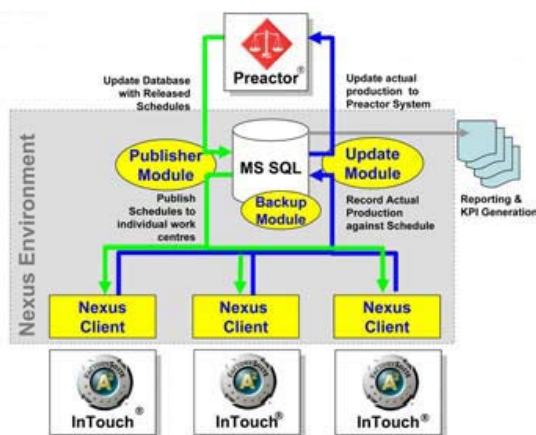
Preactor®

Update Database with Released Schedules

Update actual production to Preactor System

Nexus Environment

Publisher Module

MS SQL

Update Module

Backup Module

Reporting & KPI Generation

Publish Schedules to individual work centres

Record Actual Production against Schedule

Nexus Client

Nexus Client

Nexus Client

InTouch®

InTouch®

InTouch®